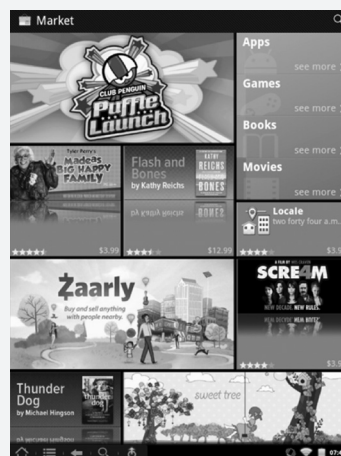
Market

CLUB PENGUIN Puffle Launch

Apps
see more

Games
see more

Books
see more

Movies
see more

Tyler Perry's Madea's Big Happy Family
$3.99

Flash and Bones
by Kathy Reichs
KATHY REICHS BONES
$12.99

Locale
two forty four a.m.
$3.

Zaarly
Buy and sell anything with people around you

SCRE4M
NEW DECADE. NEW RULES.
$3.9

Thunder Dog
by Michael Hingson

sweet tree

07: